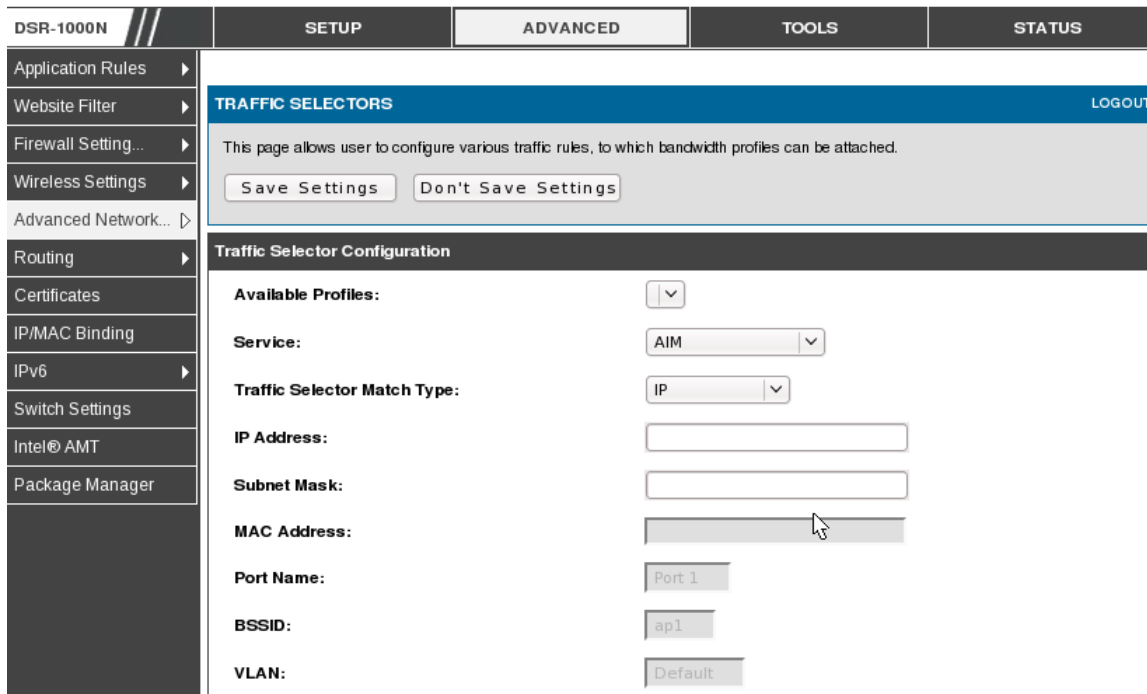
DSR-1000N

SETUP | ADVANCED | TOOLS | STATUS

Application Rules
Website Filter
Firewall Setting...
Wireless Settings
Advanced Network...
Routing
Certificates
IP/MAC Binding
IPv6
Switch Settings
Intel® AMT
Package Manager

TRAFFIC SELECTORS

LOGOUT

This page allows user to configure various traffic rules, to which bandwidth profiles can be attached.

Save Settings
Don't Save Settings

Traffic Selector Configuration

Available Profiles:

Service: AIM

Traffic Selector Match Type: IP

IP Address:

Subnet Mask:

MAC Address:

Port Name: Port 1

BSSID: ap1

VLAN: Default